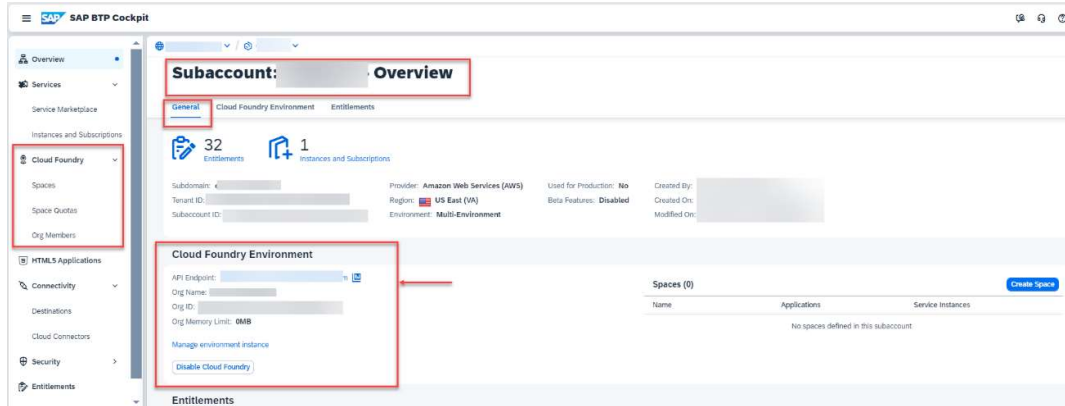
SAP BTP Cockpit

Overview
Services
Service Marketplace
Instances and Subscriptions
Cloud Foundry
Spaces
Space Quotas
Org Members
HTML5 Applications
Connectivity
Destinations
Cloud Connectors
Security
Entitlements

Subaccount: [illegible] Overview

General Cloud Foundry Environment Entitlements

32 Entitlements
1 Instances and Subscriptions

Subdomain: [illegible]
Tenant ID: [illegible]
Subaccount ID: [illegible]
Provider: Amazon Web Services (AWS)
Region: US East (VA)
Environment: Multi-Environment
Used for Production: No
Beta Features: Disabled
Created By: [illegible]
Created On: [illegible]
Modified On: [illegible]

Cloud Foundry Environment
API Endpoint: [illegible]
Org Name: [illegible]
Org ID: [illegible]
Org Memory Limit: 0MB
Manage environment instance
Disable Cloud Foundry

Spaces (0)
Create Space
| Name | Applications | Service Instances |
|---|---|---|
| No spaces defined in this subaccount | | |

Entitlements